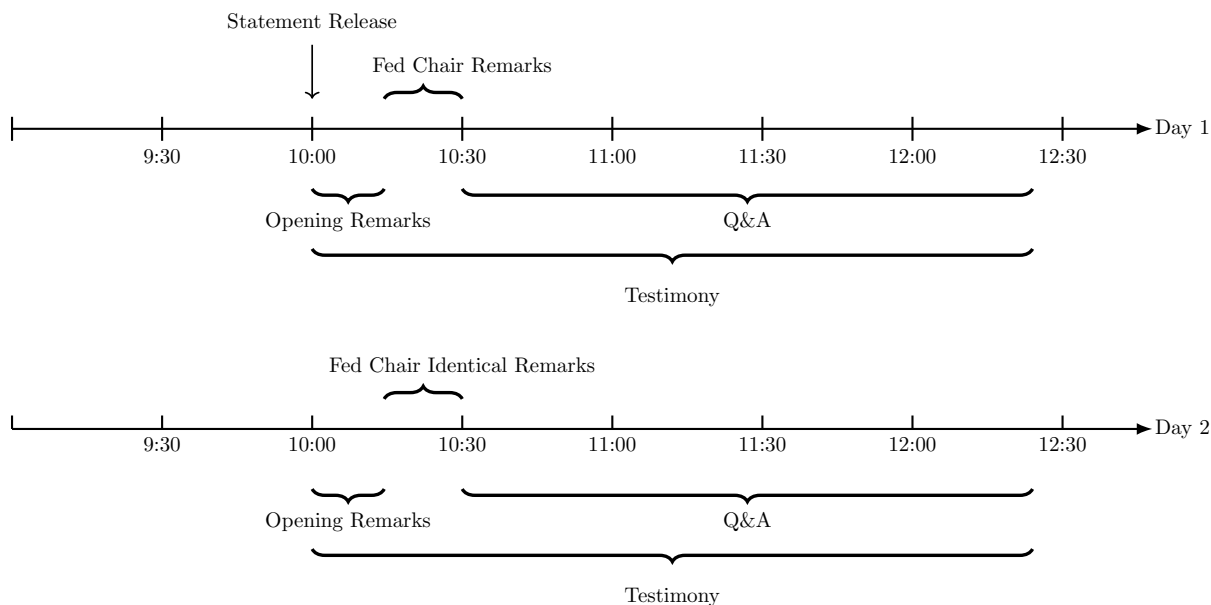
Statement Release

Fed Chair Remarks

Day 1

9:30 10:00 10:30 11:00 11:30 12:00 12:30

Opening Remarks

Q&A

Testimony

Fed Chair Identical Remarks

Day 2

9:30 10:00 10:30 11:00 11:30 12:00 12:30

Opening Remarks

Q&A

Testimony